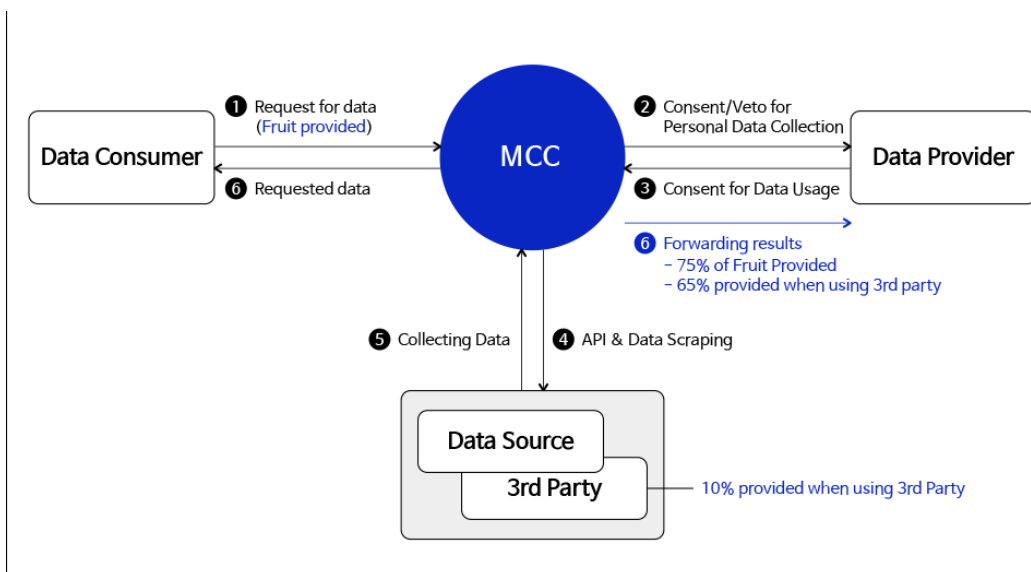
Data Consumer

1 Request for data (Fruit provided)

6 Requested data

MCC

2 Consent/Veto for Personal Data Collection

3 Consent for Data Usage

Data Provider

6 Forwarding results
- 75% of Fruit Provided
- 65% provided when using 3rd party

5 Collecting Data

4 API & Data Scraping

Data Source

3rd Party

10% provided when using 3rd Party